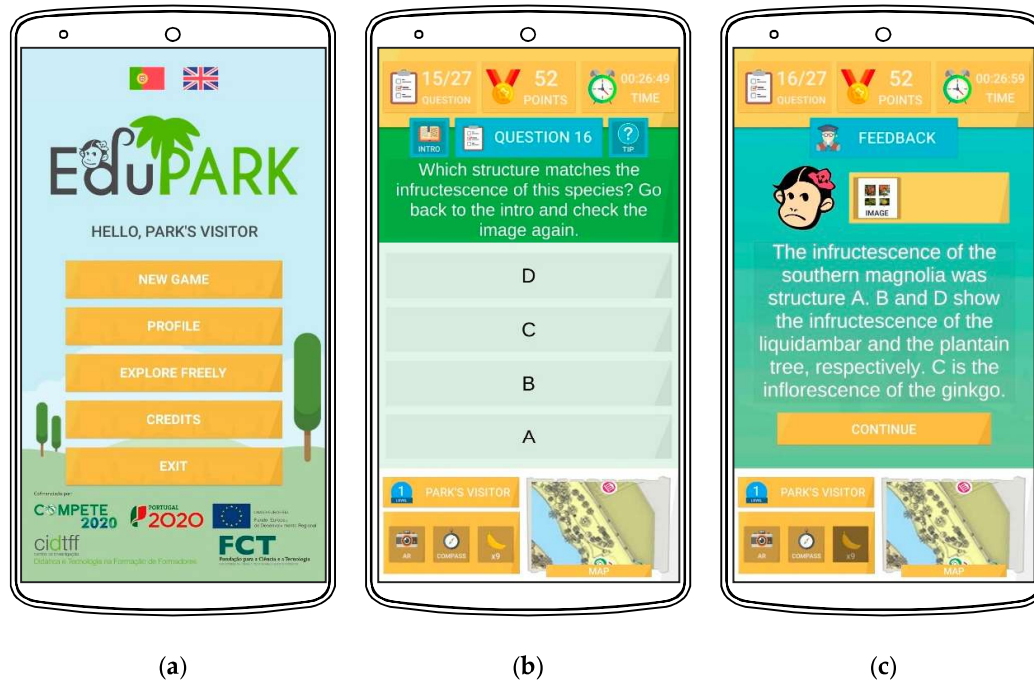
EduPARK

HELLO, PARK'S VISITOR

NEW GAME

PROFILE

EXPLORE FREELY

CREDITS

EXIT

Cofinanciado por:

COMPETE 2020

PORTUGAL 2020

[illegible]

cidtff
Centro de Investigação
Didáctica e Tecnologia na Formação de Formadores

FCT
Fundação para a Ciência e a Tecnologia

(a)

15/27
QUESTION

52
POINTS

00:26:49
TIME

INTRO

QUESTION 16

TIP

Which structure matches the infructescence of this species? Go back to the intro and check the image again.

D

C

B

A

1
LEVEL

PARK'S VISITOR

AR

COMPASS

x9

MAP

(b)

16/27
QUESTION

52
POINTS

00:26:59
TIME

FEEDBACK

IMAGE

The infructescence of the southern magnolia was structure A. B and D show the infructescence of the liquidambar and the plantain tree, respectively. C is the inflorescence of the ginkgo.

CONTINUE

1
LEVEL

PARK'S VISITOR

AR

COMPASS

x9

MAP

(c)